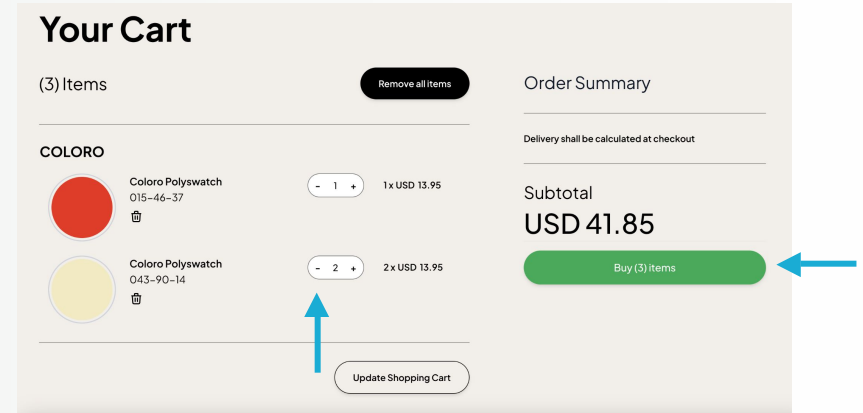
Your Cart

(3) Items

Remove all items

COLORO

Coloro Polyswatch
015-46-37

- 1 +

1 x USD 13.95

Coloro Polyswatch
043-90-14

- 2 +

2 x USD 13.95

Update Shopping Cart

Order Summary

Delivery shall be calculated at checkout

Subtotal

USD 41.85

Buy (3) items